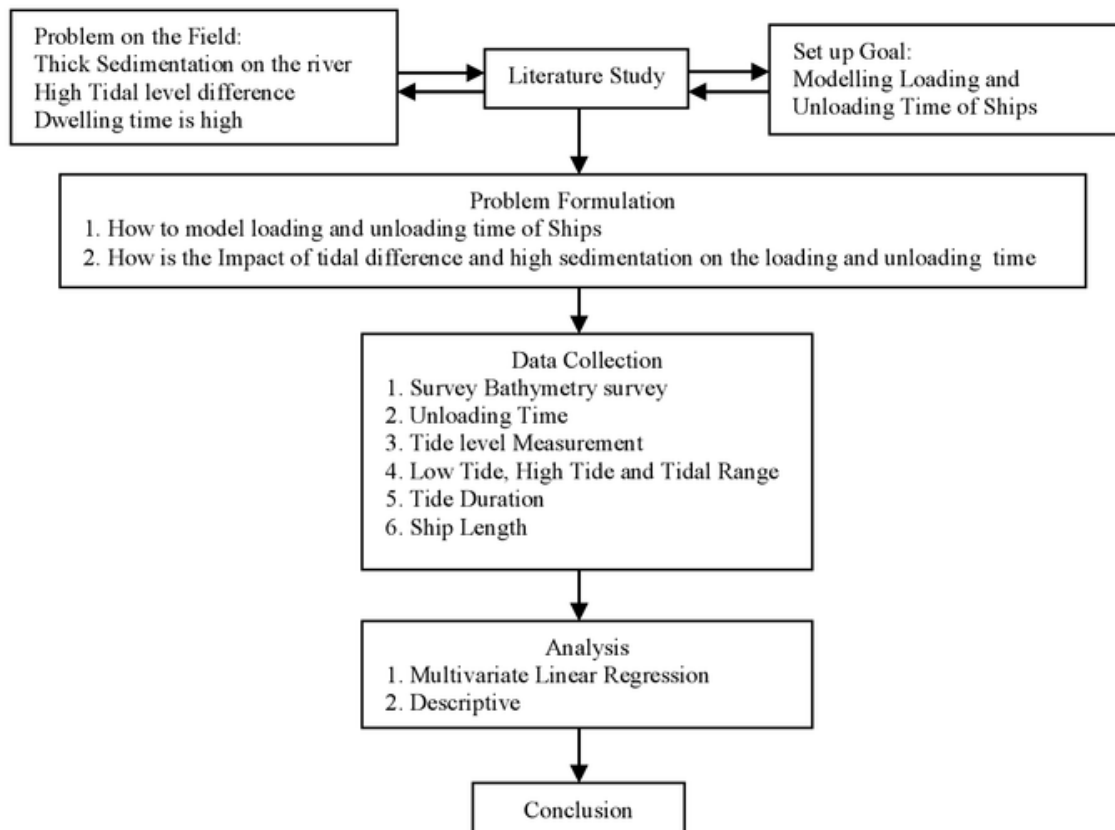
Problem on the Field:
Thick Sedimentation on the river
High Tidal level difference
Dwelling time is high

Literature Study

Set up Goal:
Modelling Loading and Unloading Time of Ships

Problem Formulation
1. How to model loading and unloading time of Ships
2. How is the Impact of tidal difference and high sedimentation on the loading and unloading time

Data Collection
1. Survey Bathymetry survey
2. Unloading Time
3. Tide level Measurement
4. Low Tide, High Tide and Tidal Range
5. Tide Duration
6. Ship Length

Analysis
1. Multivariate Linear Regression
2. Descriptive

Conclusion